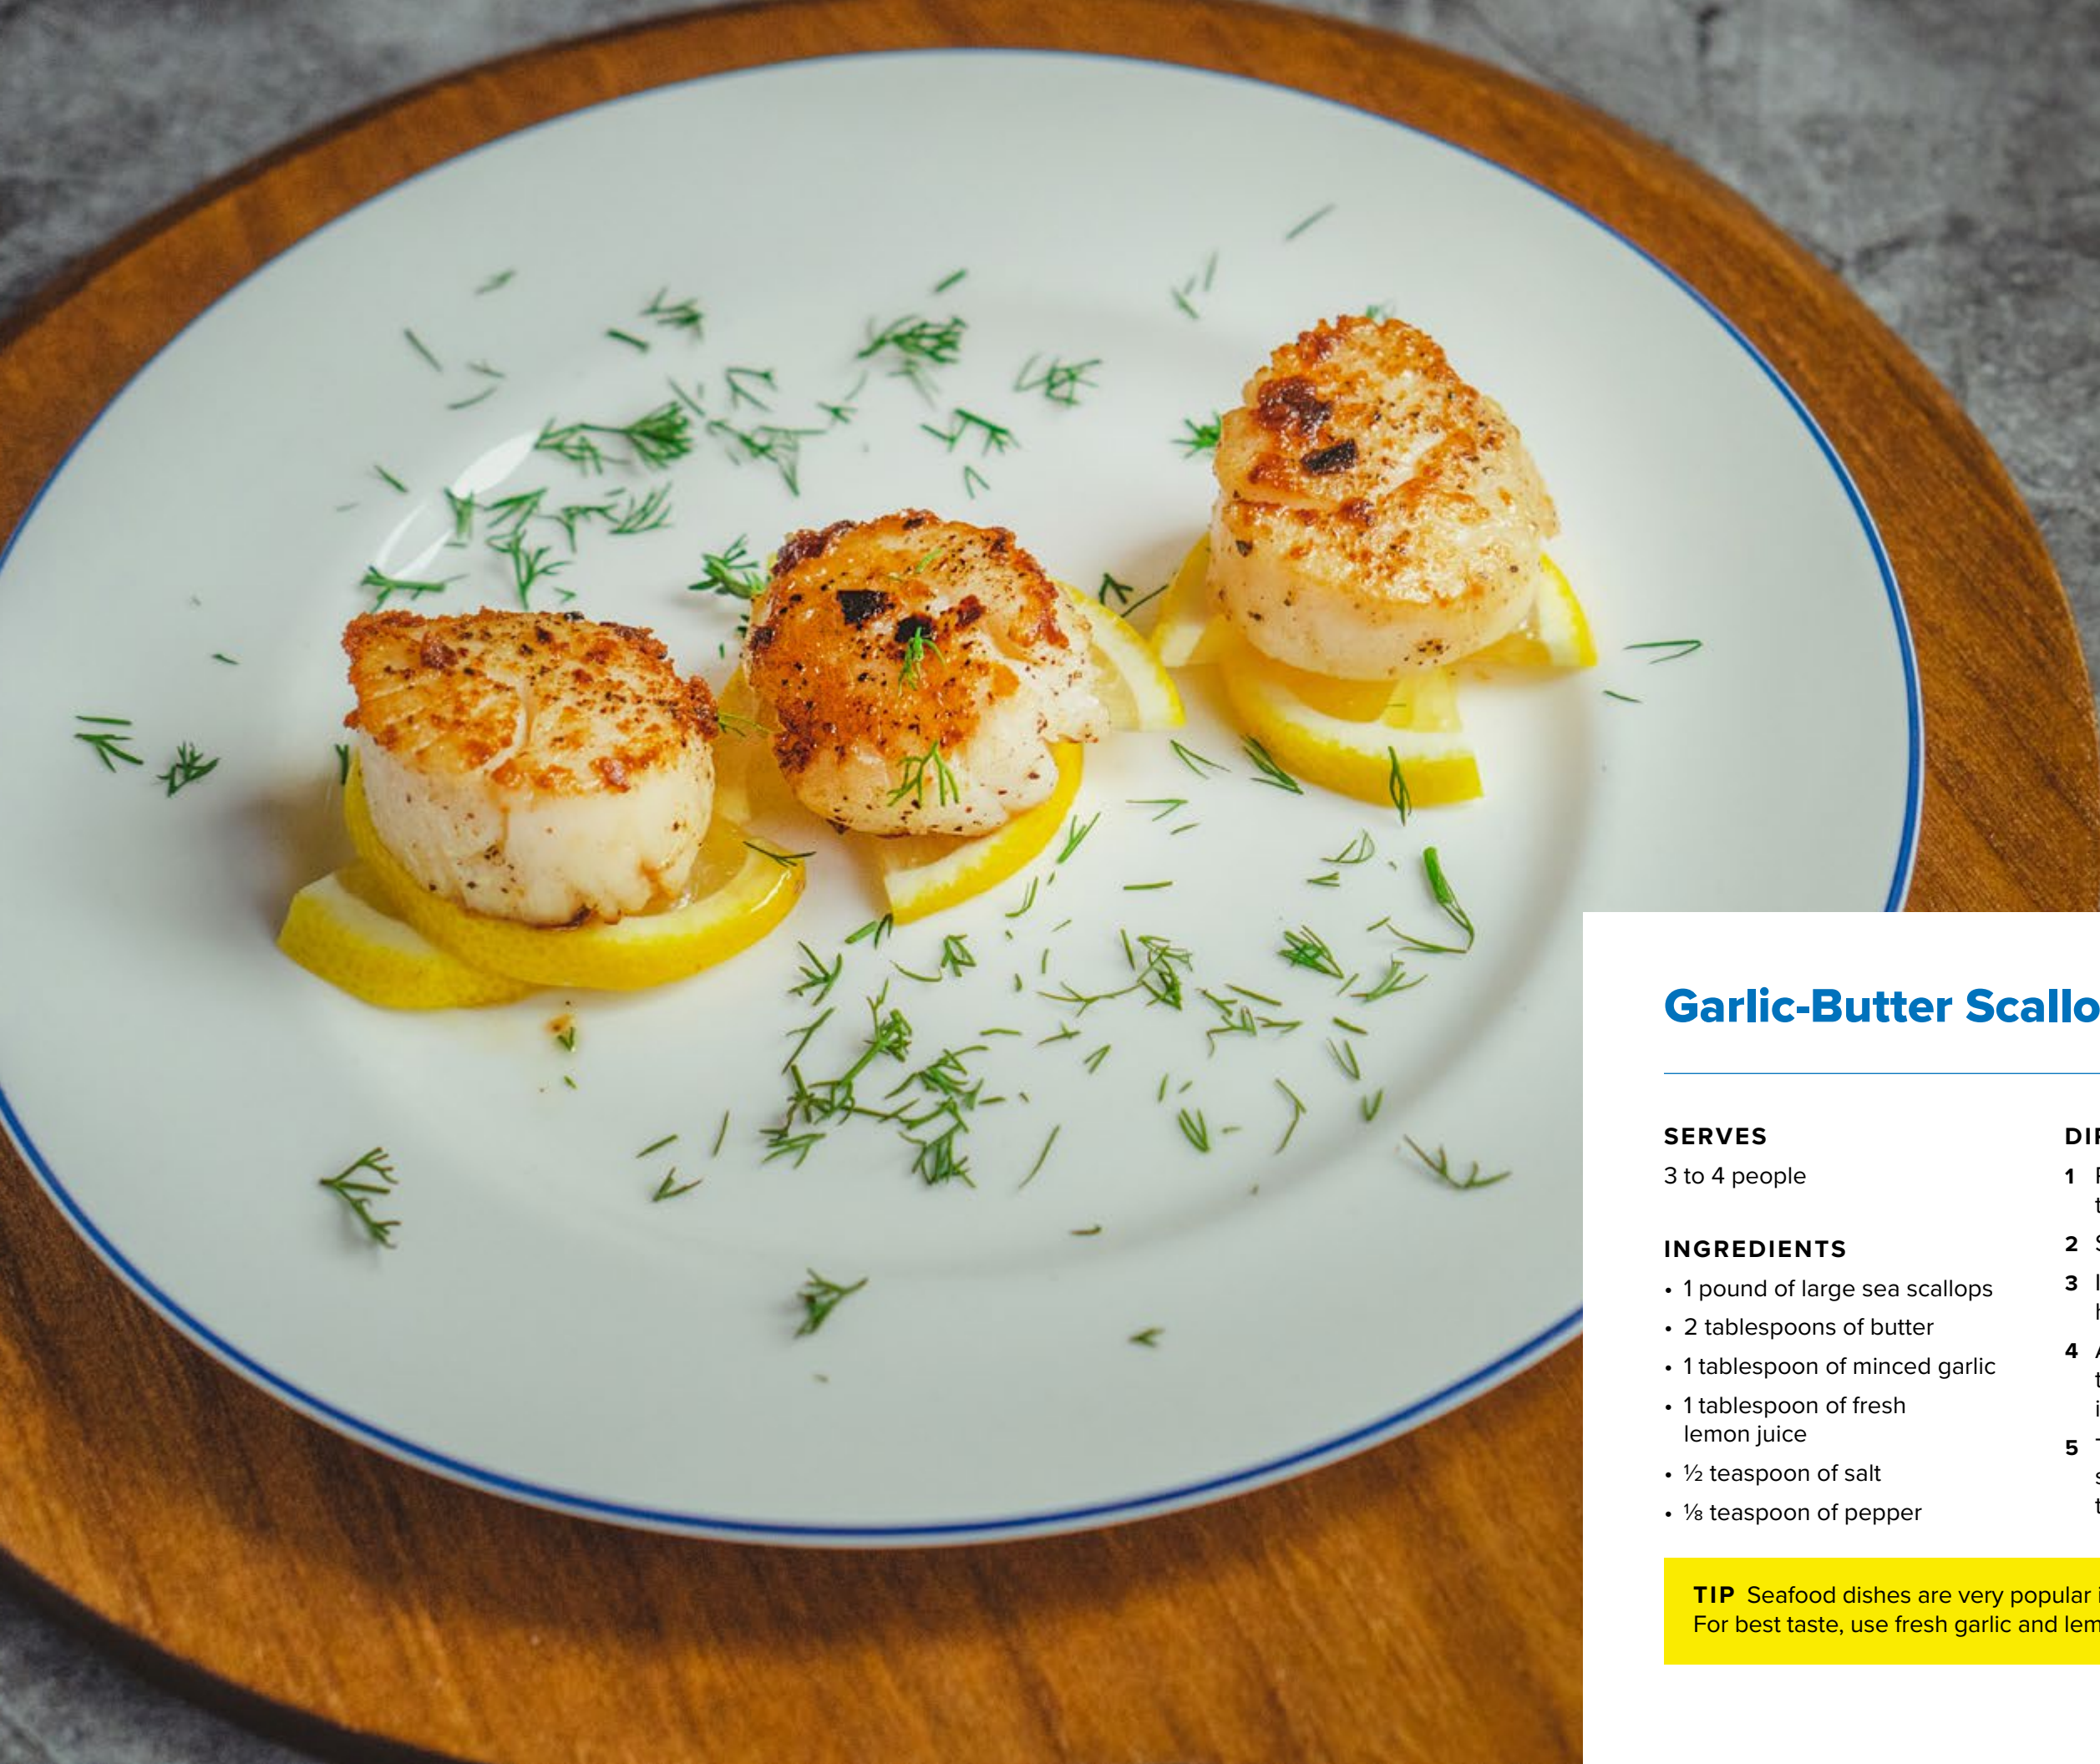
Garlic-Butter Scallo

SERVES
3 to 4 people

INGREDIENTS
• 1 pound of large sea scallops
• 2 tablespoons of butter
• 1 tablespoon of minced garlic
• 1 tablespoon of fresh lemon juice
• ½ teaspoon of salt
• ⅛ teaspoon of pepper

DI

1 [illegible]
2 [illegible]
3 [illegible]
4 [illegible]
5 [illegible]

TIP Seafood dishes are very popular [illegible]
For best taste, use fresh garlic and lem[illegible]